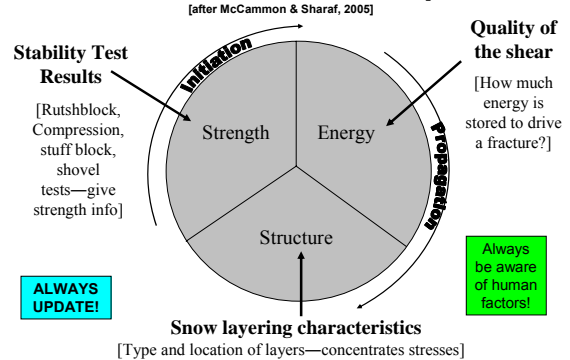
[after McCammon & Sharaf, 2005]

Stability Test Results

[Rutshblock, Compression, stuff block, shovel tests—give strength info]

Initiation

Quality of the shear

[How much energy is stored to drive a fracture?]

Propagation

Strength

Energy

Structure

ALWAYS UPDATE!

Always be aware of human factors!

Snow layering characteristics

[Type and location of layers—concentrates stresses]